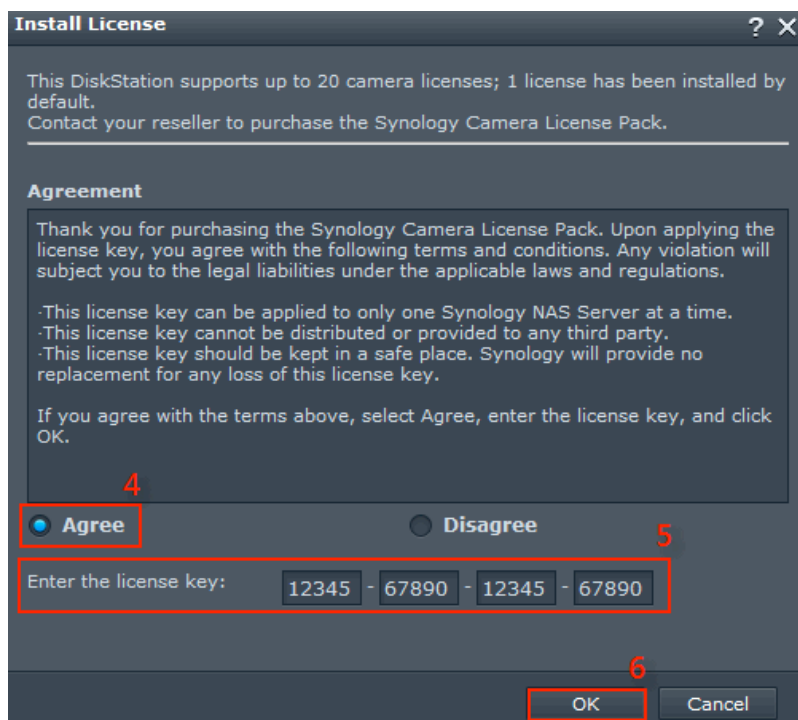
Install License

? X

This DiskStation supports up to 20 camera licenses; 1 license has been installed by default.
Contact your reseller to purchase the Synology Camera License Pack.

Agreement

Thank you for purchasing the Synology Camera License Pack. Upon applying the license key, you agree with the following terms and conditions. Any violation will subject you to the legal liabilities under the applicable laws and regulations.

·This license key can be applied to only one Synology NAS Server at a time.
·This license key cannot be distributed or provided to any third party.
·This license key should be kept in a safe place. Synology will provide no replacement for any loss of this license key.

If you agree with the terms above, select Agree, enter the license key, and click OK.

4

Agree

Disagree

5

Enter the license key: 12345 - 67890 - 12345 - 67890

6

OK

Cancel